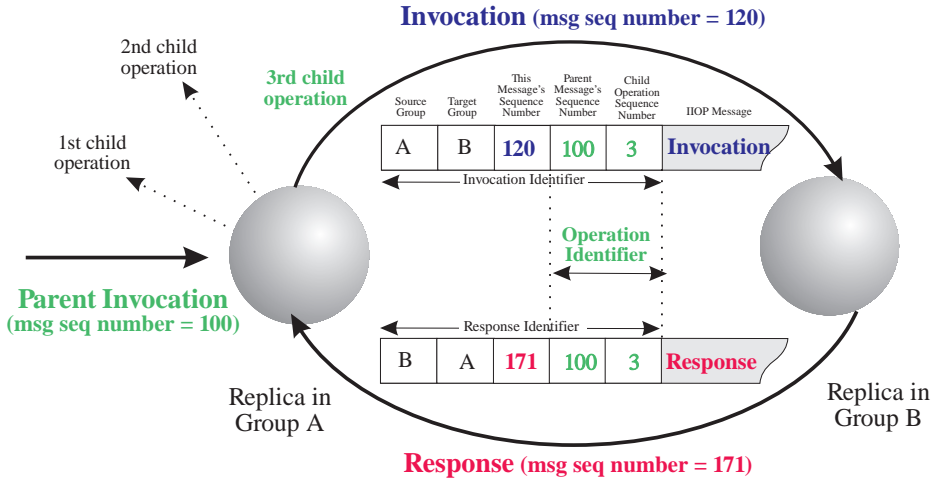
Invocation (msg seq number = 120)

2nd child operation

1st child operation

3rd child operation

| Source Group | Target Group | This Message's Sequence Number | Parent Message's Sequence Number | Child Operation Sequence Number | IIOP Message |
|---|---|---|---|---|---|
| A | B | 120 | 100 | 3 | Invocation |

Invocation Identifier

Operation Identifier

Parent Invocation (msg seq number = 100)

Response Identifier

| B | A | 171 | 100 | 3 | Response |
|---|---|---|---|---|---|

Replica in Group A

Replica in Group B

Response (msg seq number = 171)